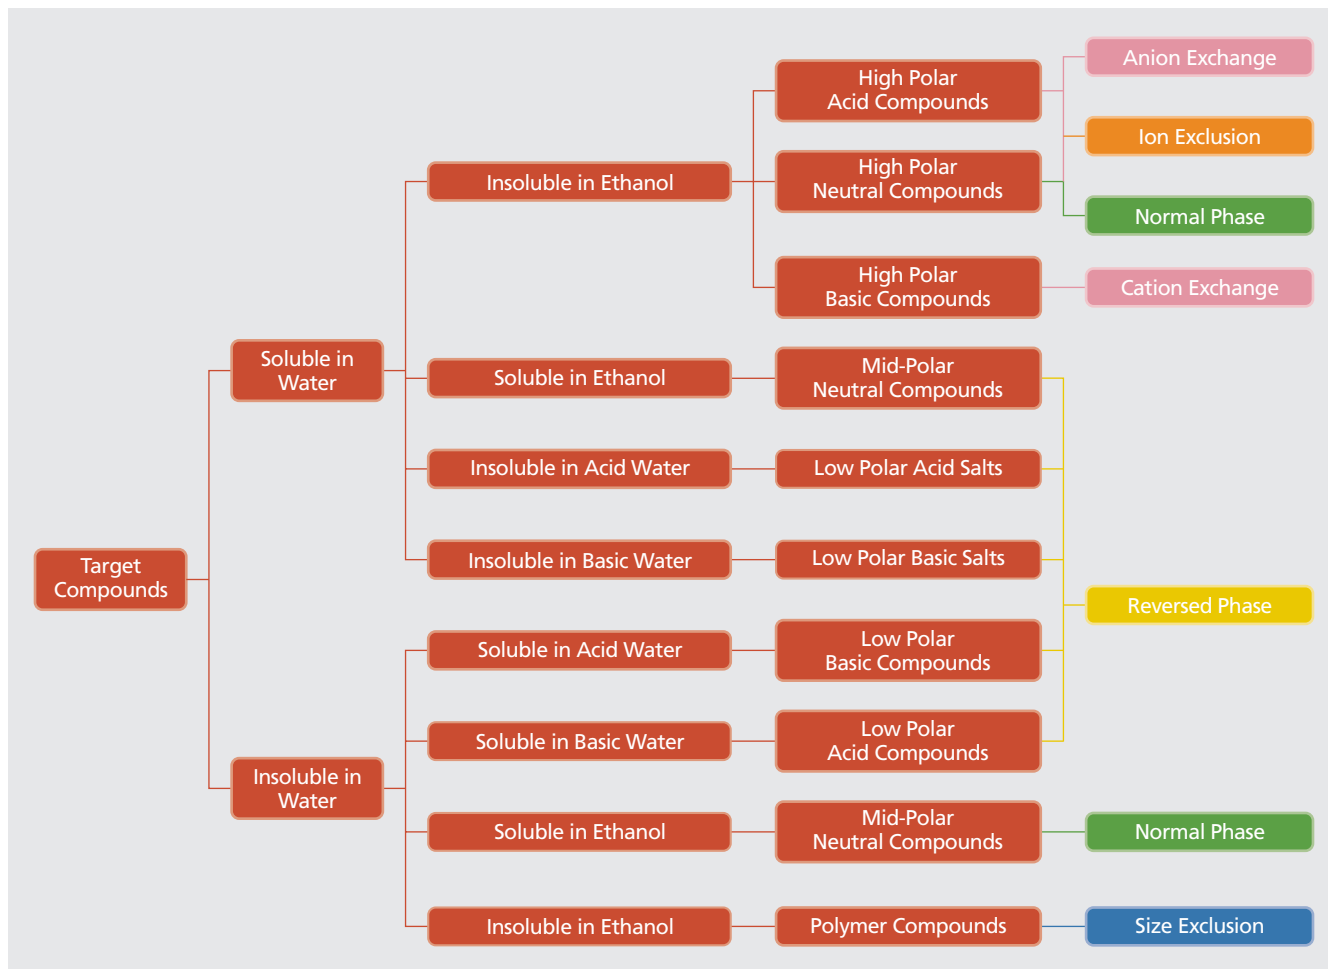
Target Compounds

Soluble in Water

Insoluble in Ethanol

High Polar Acid Compounds

Anion Exchange

Ion Exclusion

High Polar Neutral Compounds

Normal Phase

High Polar Basic Compounds

Cation Exchange

Soluble in Ethanol

Mid-Polar Neutral Compounds

Insoluble in Acid Water

Low Polar Acid Salts

Insoluble in Basic Water

Low Polar Basic Salts

Reversed Phase

Insoluble in Water

Soluble in Acid Water

Low Polar Basic Compounds

Soluble in Basic Water

Low Polar Acid Compounds

Soluble in Ethanol

Mid-Polar Neutral Compounds

Normal Phase

Insoluble in Ethanol

Polymer Compounds

Size Exclusion